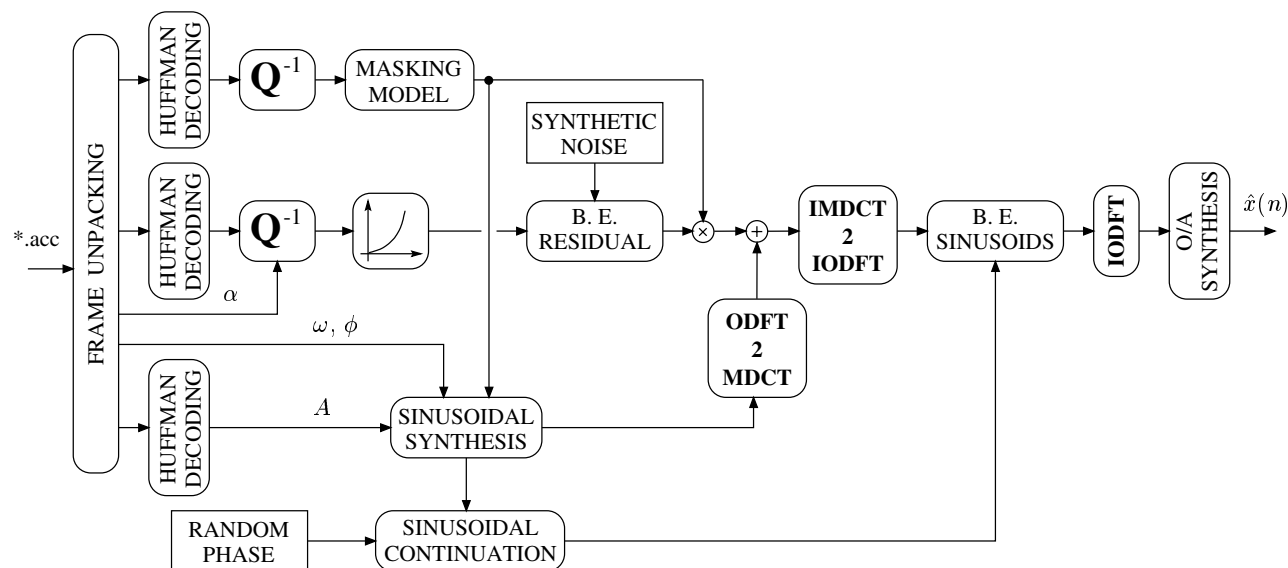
*.acc

FRAME UNPACKING

HUFFMAN DECODING

$\mathbf{Q}^{-1}$

MASKING MODEL

SYNTHETIC NOISE

HUFFMAN DECODING

$\mathbf{Q}^{-1}$

B. E. RESIDUAL

$\times$

$+$

IMDCT 2 IODFT

B. E. SINUSOIDS

IODFT

O/A SYNTHESIS

$\hat{x}(n)$

$\alpha$

$\omega,\ \phi$

ODFT 2 MDCT

HUFFMAN DECODING

$A$

SINUSOIDAL SYNTHESIS

RANDOM PHASE

SINUSOIDAL CONTINUATION